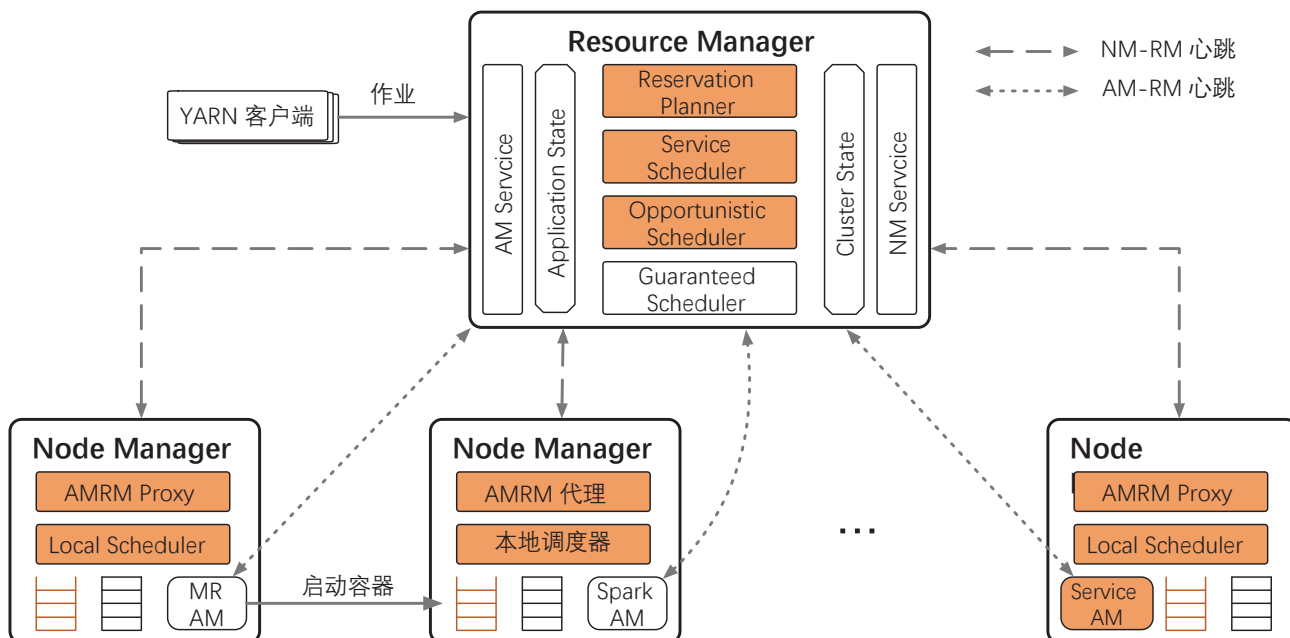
Resource Manager

NM-RM 心跳
AM-RM 心跳

YARN 客户端
作业

AM Servcice
Application State
Reservation Planner
Service Scheduler
Opportunistic Scheduler
Guaranteed Scheduler
Cluster State
NM Servcice

Node Manager
AMRM Proxy
Local Scheduler
MR AM

启动容器

Node Manager
AMRM 代理
本地调度器
Spark AM

...

Node
AMRM Proxy
Local Scheduler
Service AM